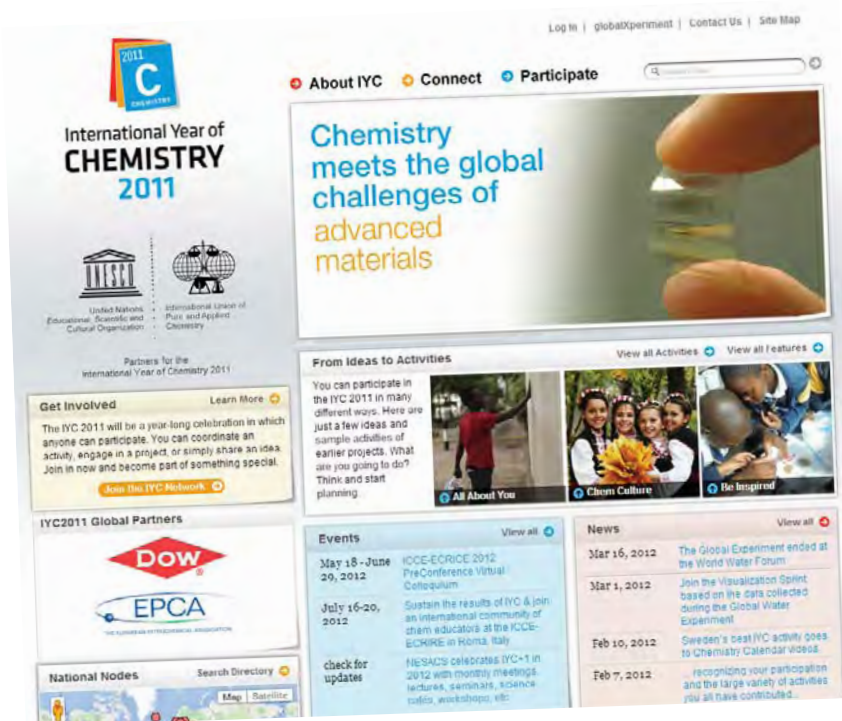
Log in | globalXperiment | Contact Us | Site Map

2011 C CHEMISTRY

International Year of CHEMISTRY 2011

UNESCO

United Nations Educational, Scientific and Cultural Organization

International Union of Pure and Applied Chemistry

Partners for the International Year of Chemistry 2011

About IYC Connect Participate

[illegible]

Chemistry meets the global challenges of advanced materials

Get Involved Learn More

The IYC 2011 will be a year-long celebration in which anyone can participate. You can coordinate an activity, engage in a project, or simply share an idea. Join in now and become part of something special.

Join the IYC Network

IYC2011 Global Partners

DOW

EPCA

THE EUROPEAN PETROCHEMICAL ASSOCIATION

National Nodes Search Directory

Map Satellite

From Ideas to Activities View all Activities View all Features

You can participate in the IYC 2011 in many different ways. Here are just a few ideas and sample activities of earlier projects. What are you going to do? Think and start planning.

All About You

Chem Culture

Be Inspired

Events View all

May 18 - June 20, 2012 ICCE-ECRICE 2012 PreConference Virtual Colloquium

July 16-20, 2012 Sustain the results of IYC & join an international community of chem educators at the ICCE-ECRICE in Roma, Italy

check for updates NESACS celebrates IYC+1 in 2012 with monthly meetings, lectures, seminars, science cafes, workshops, etc.

News View all

Mar 16, 2012 The Global Experiment ended at the World Water Forum

Mar 1, 2012 Join the Visualization Sprint based on the data collected during the Global Water Experiment

Feb 10, 2012 Sweden's best IYC activity goes to Chemistry Calendar videos

Feb 7, 2012 ... recognizing your participation and the large variety of activities you all have contributed...